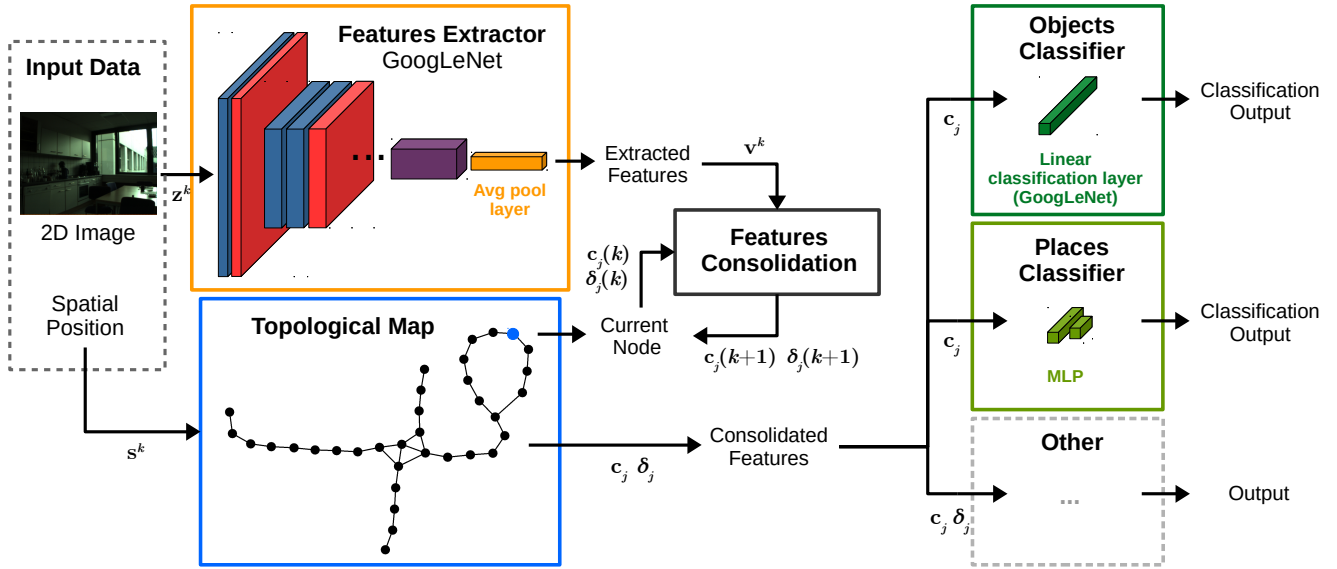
Input Data

2D Image

Spatial Position

$\mathbf{z}^k$

Features Extractor
GoogLeNet

...

Avg pool layer

Extracted Features

$\mathbf{v}^k$

Features Consolidation

$\mathbf{c}_j(k)$
$\delta_j(k)$

Current Node

$\mathbf{c}_j(k+1)$ $\delta_j(k+1)$

Topological Map

$\mathbf{s}^k$

Consolidated Features

$\mathbf{c}_j$ $\delta_j$

$\mathbf{c}_j$

Objects Classifier

Linear classification layer (GoogLeNet)

Classification Output

$\mathbf{c}_j$

Places Classifier

MLP

Classification Output

$\mathbf{c}_j$ $\delta_j$

Other

...

Output